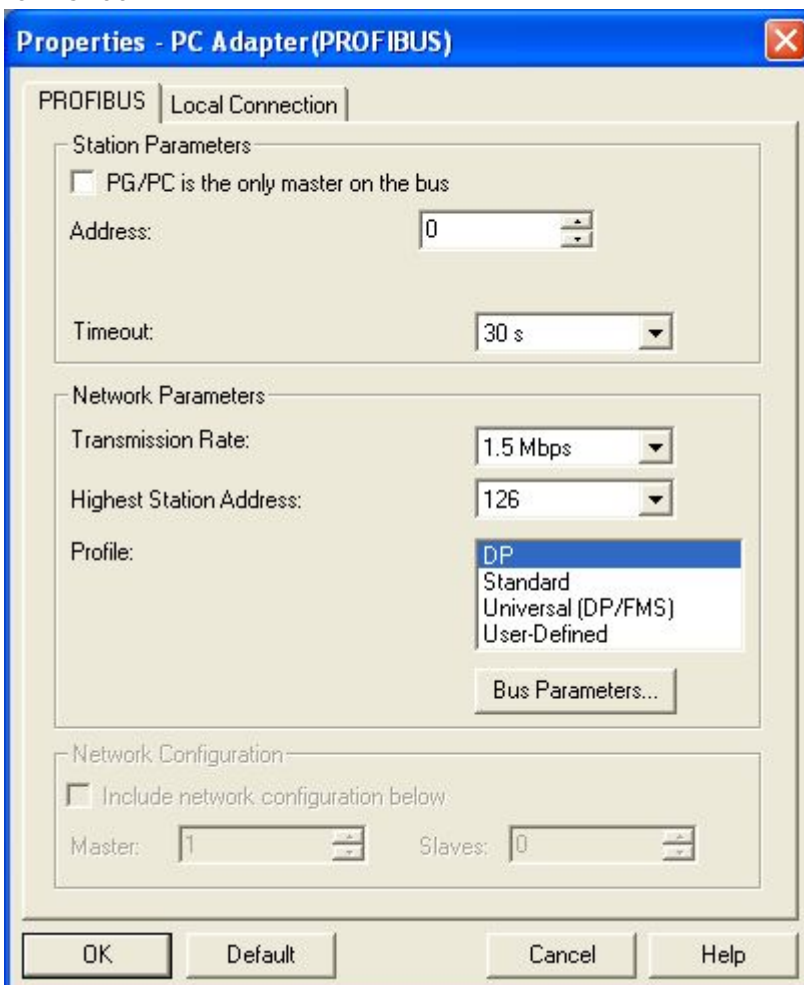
Properties - PC Adapter(PROFIBUS)

PROFIBUS | Local Connection

Station Parameters

PG/PC is the only master on the bus

Address: 0

Timeout: 30 s

Network Parameters

Transmission Rate: 1.5 Mbps

Highest Station Address: 126

Profile:
DP
Standard
Universal (DP/FMS)
User-Defined

Bus Parameters...

Network Configuration

Include network configuration below

Master: 1 Slaves: 0

OK Default Cancel Help